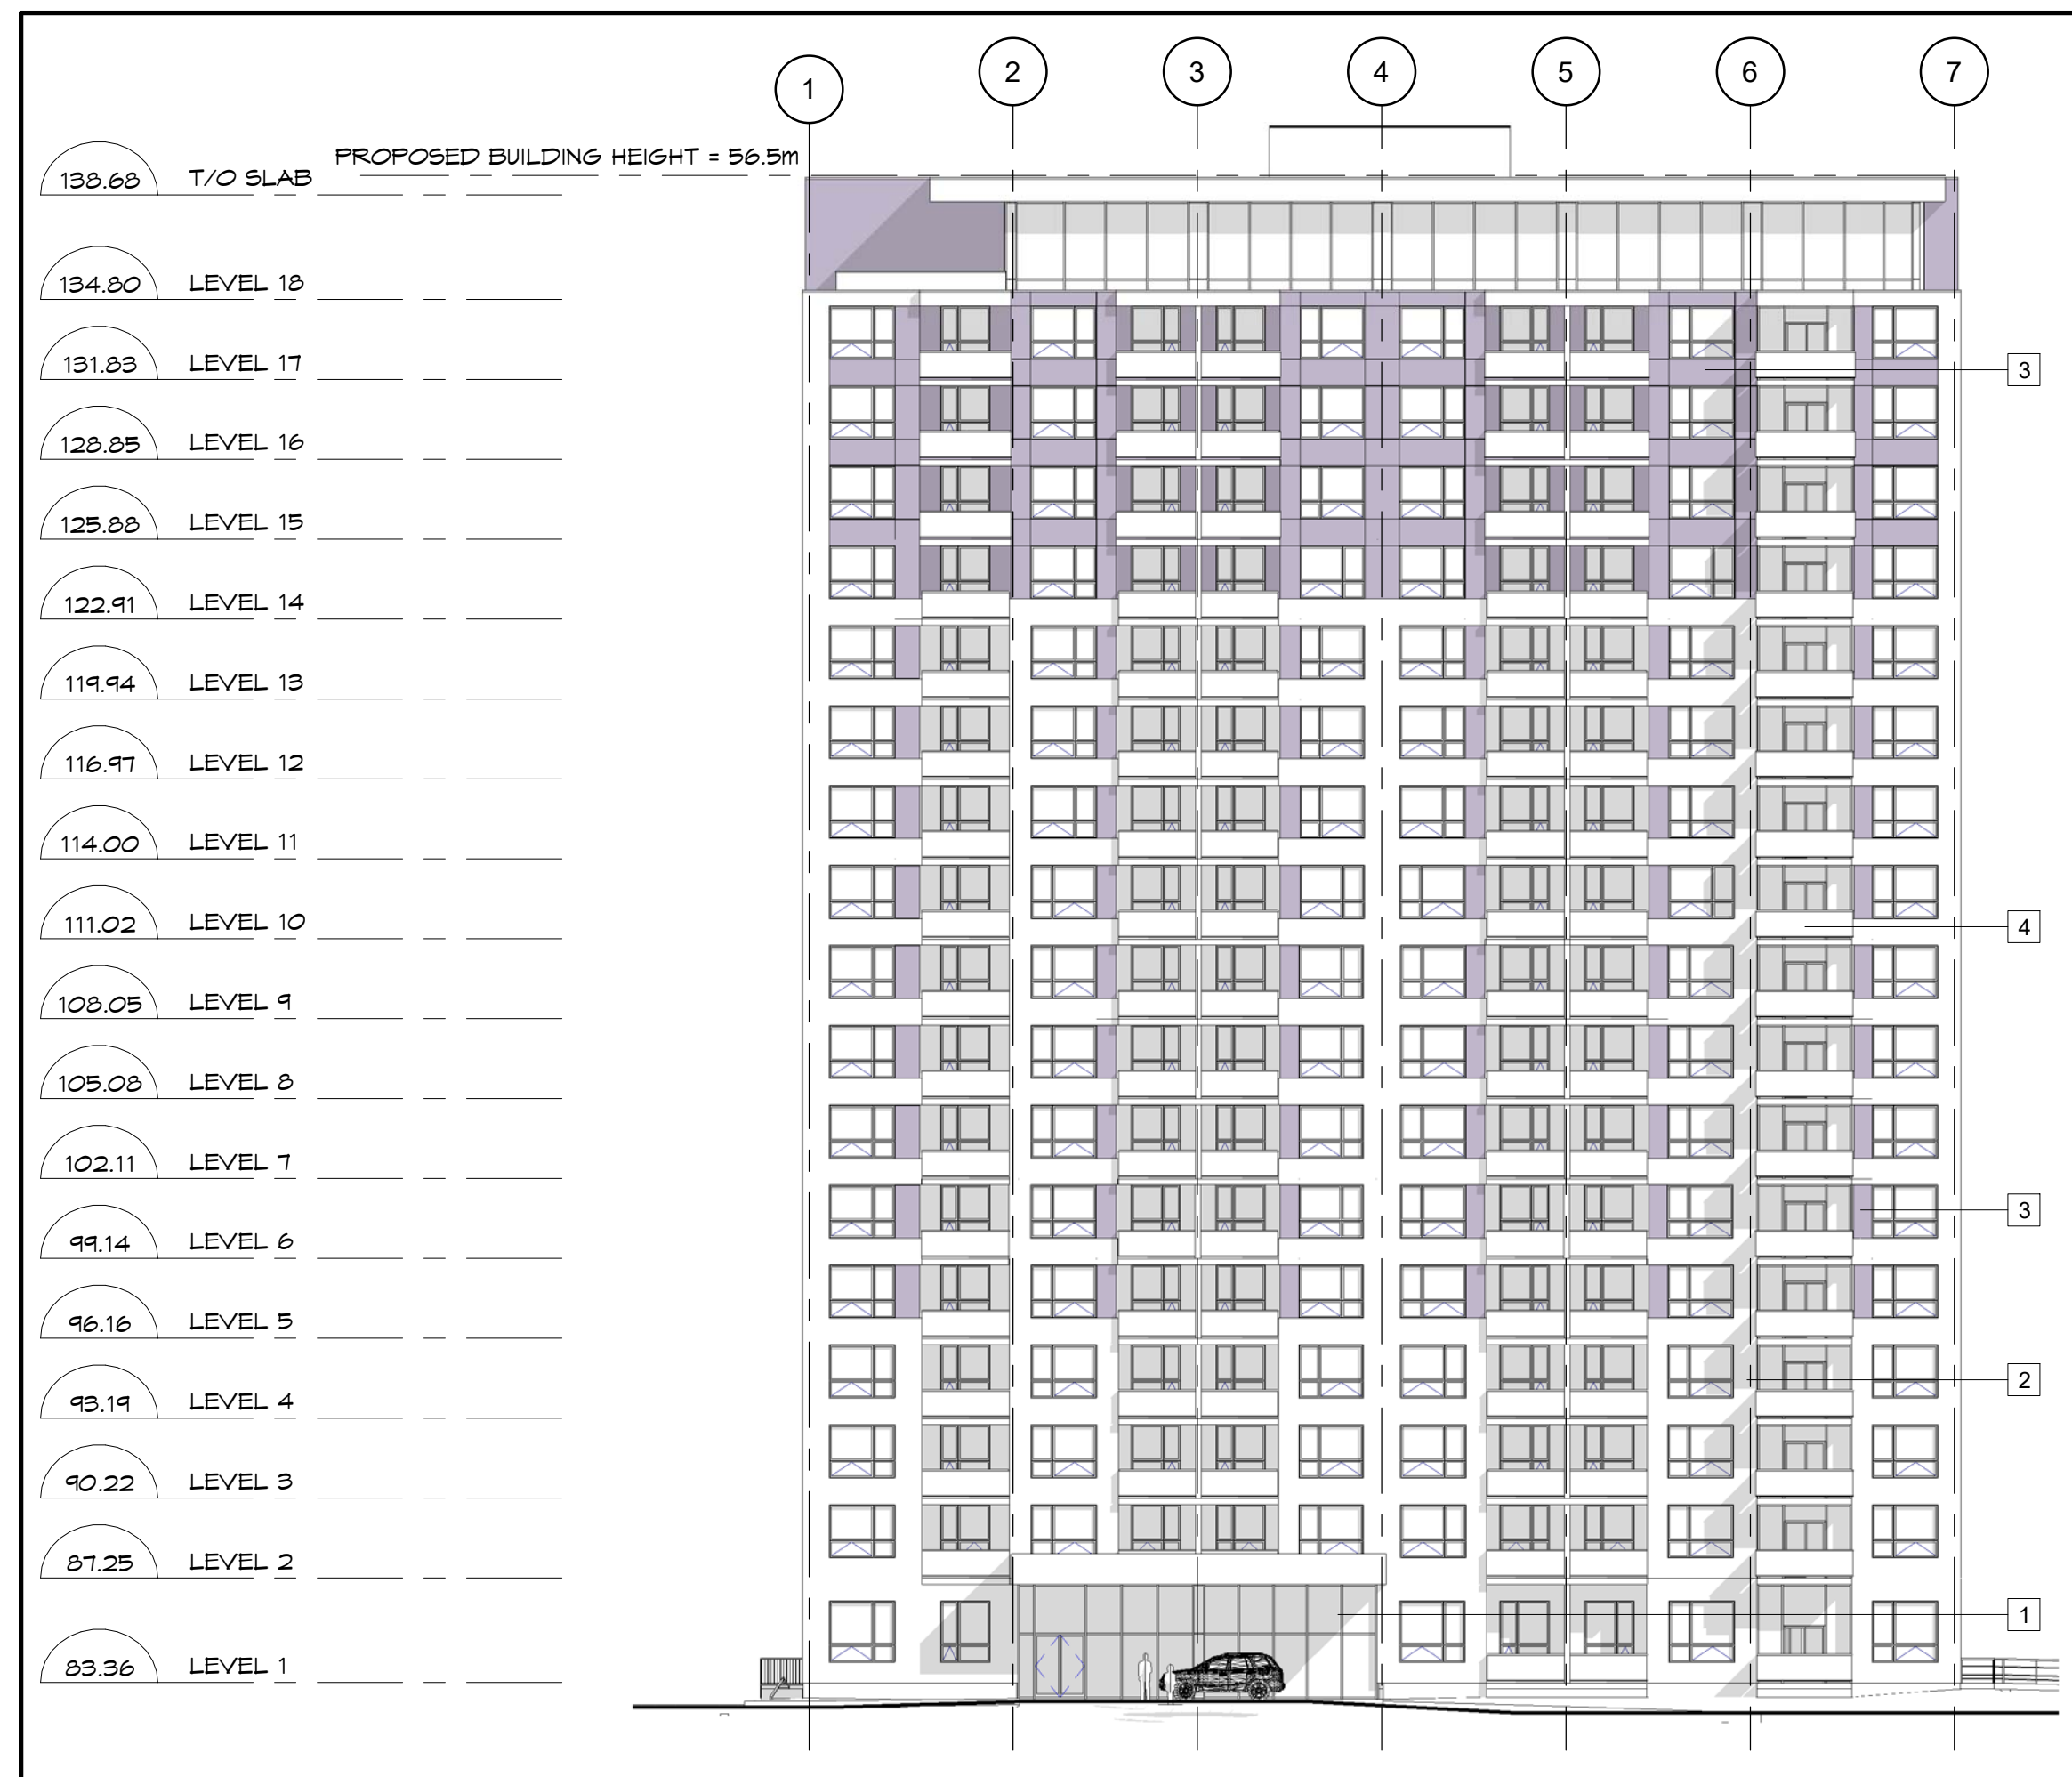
1 2 3 4 5 6 7

PROPOSED BUILDING HEIGHT = 56.5m

138.68 T/O SLAB

134.80 LEVEL 18

131.83 LEVEL 17

128.85 LEVEL 16

125.88 LEVEL 15

122.91 LEVEL 14

119.94 LEVEL 13

116.97 LEVEL 12

114.00 LEVEL 11

111.02 LEVEL 10

108.05 LEVEL 9

105.08 LEVEL 8

102.11 LEVEL 7

99.14 LEVEL 6

96.16 LEVEL 5

93.19 LEVEL 4

90.22 LEVEL 3

87.25 LEVEL 2

83.36 LEVEL 1

3

4

3

2

1